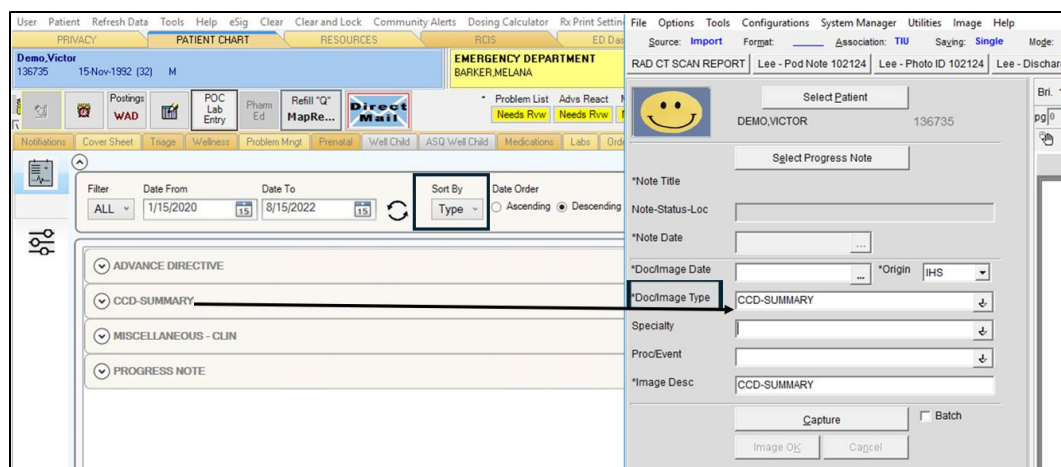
User Patient Refresh Data Tools Help eSig Clear Clear and Lock Community Alerts Dosing Calculator Rx Print Settin

PRIVACY PATIENT CHART RESOURCES RCIS ED Das

Demo,Victor
136735 15-Nov-1992 (32) M

EMERGENCY DEPARTMENT
BARKER,MELANA

Postings WAD POC Lab Entry Pharm Ed Refill "Q" MapRe... Direct Mail

Problem List Advs React
Needs Rvw Needs Rvw

Notifications Cover Sheet Triage Wellness Problem Mngt Prenatal Well Child ASQ Well Child Medications Labs Ord

Filter ALL Date From 1/15/2020 Date To 8/15/2022 Sort By Type Date Order Ascending Descending

ADVANCE DIRECTIVE

CCD-SUMMARY

MISCELLANEOUS - CLIN

PROGRESS NOTE

File Options Tools Configurations System Manager Utilities Image Help

Source: Import Format: ______ Association: TIU Saving: Single Mode:

RAD CT SCAN REPORT Lee - Pod Note 102124 Lee - Photo ID 102124 Lee - Dischar

Select Patient

DEMO,VICTOR 136735

Select Progress Note

*Note Title

Note-Status-Loc

*Note Date

*Doc/Image Date *Origin IHS

*Doc/Image Type CCD-SUMMARY

Specialty

Proc/Event

*Image Desc CCD-SUMMARY

Capture Batch

Image OK Cancel

Bri.
pg 0